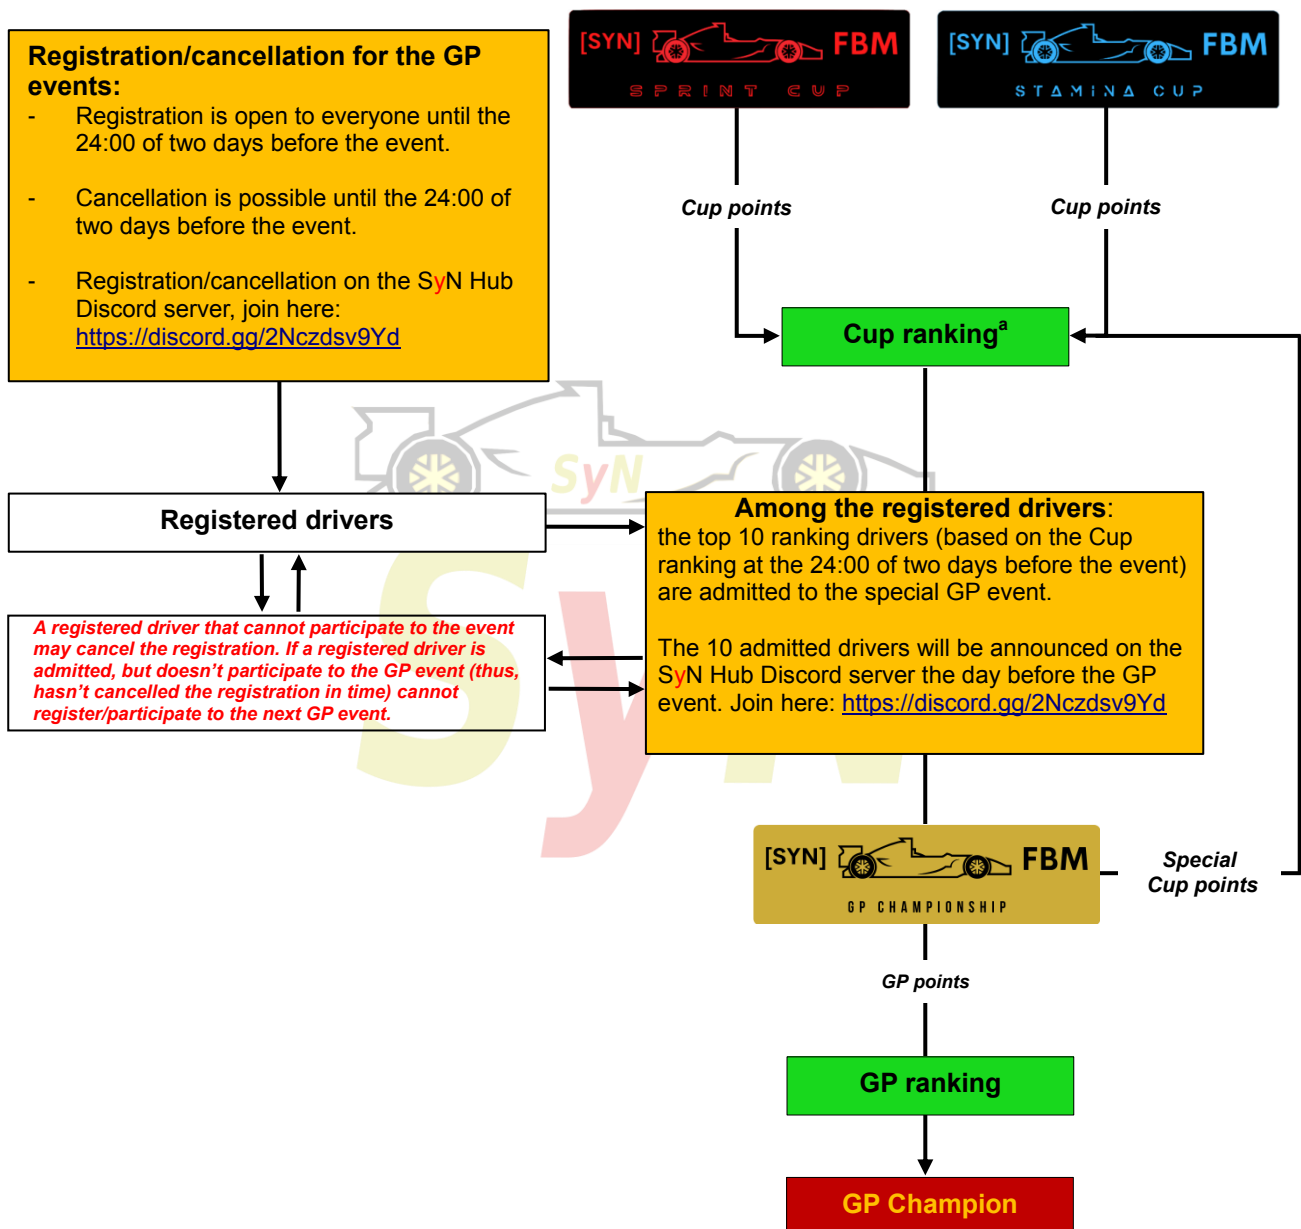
Registration/cancellation for the GP events:
- Registration is open to everyone until the 24:00 of two days before the event.
- Cancellation is possible until the 24:00 of two days before the event.
- Registration/cancellation on the SyN Hub Discord server, join here: https://discord.gg/2Nczdsv9Yd

[SYN] FBM SPRINT CUP

[SYN] FBM STAMINA CUP

Cup points

Cup points

Cup ranking$^a$

Registered drivers

A registered driver that cannot participate to the event may cancel the registration. If a registered driver is admitted, but doesn't participate to the GP event (thus, hasn't cancelled the registration in time) cannot register/participate to the next GP event.

Among the registered drivers: the top 10 ranking drivers (based on the Cup ranking at the 24:00 of two days before the event) are admitted to the special GP event.

The 10 admitted drivers will be announced on the SyN Hub Discord server the day before the GP event. Join here: https://discord.gg/2Nczdsv9Yd

SyN

[SYN] FBM GP CHAMPIONSHIP

Special Cup points

GP points

GP ranking

GP Champion